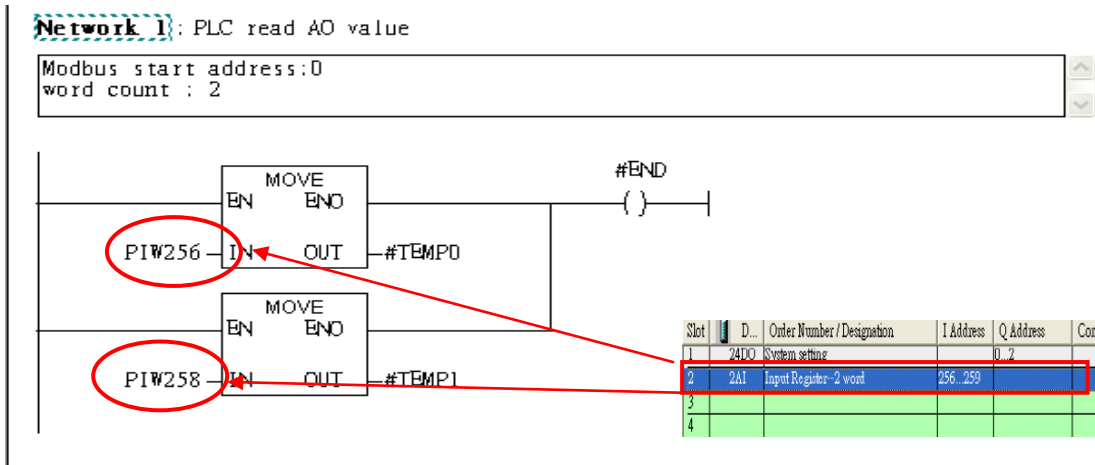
Network 1: PLC read AO value

Modbus start address:0
word count : 2

MOVE
EN ENO
PIW256 IN OUT #TEMP0

#END
( )

MOVE
EN ENO
PIW258 IN OUT #TEMP1

| Slot | D... | Order Number / Designation | I Address | Q Address | Co |
|---|---|---|---|---|---|
| 1 | 24DO | System setting | | 0...2 | |
| 2 | 2AI | Input Register--2 word | 256...259 | | |
| 3 | | | | | |
| 4 | | | | | |